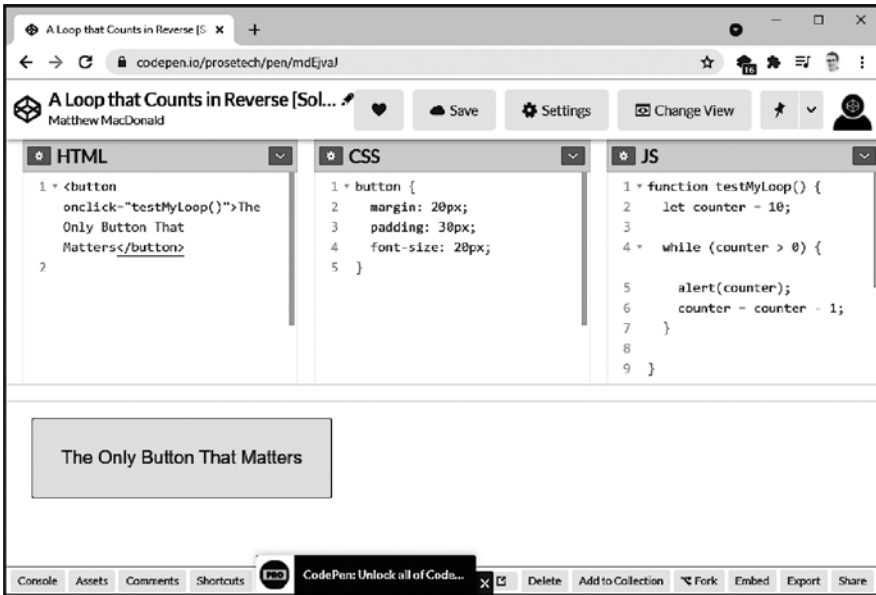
A Loop that Counts in Reverse [S ×

codepen.io/prosetech/pen/mdEjvaJ

A Loop that Counts in Reverse [Sol...
Matthew MacDonald

Save

Settings

Change View

HTML

1 <button onclick="testMyLoop()">The Only Button That Matters</button>
2

CSS

1 button {
2 margin: 20px;
3 padding: 30px;
4 font-size: 20px;
5 }

JS

1 function testMyLoop() {
2 let counter = 10;
3
4 while (counter > 0) {
5 alert(counter);
6 counter = counter - 1;
7 }
8
9 }

The Only Button That Matters

Console Assets Comments Shortcuts PRO CodePen: Unlock all of Code... × Delete Add to Collection Fork Embed Export Share